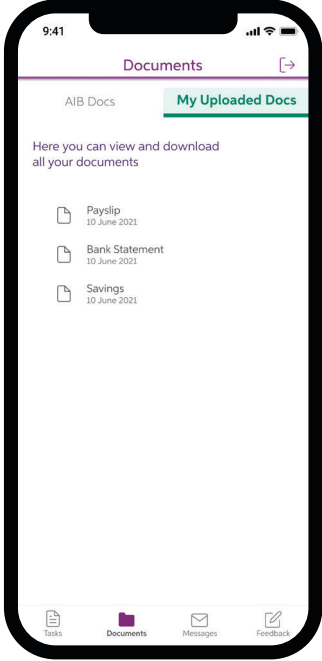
9:41

Documents

AIB Docs

My Uploaded Docs

Here you can view and download all your documents

Payslip
10 June 2021

Bank Statement
10 June 2021

Savings
10 June 2021

Tasks

Documents

Messages

Feedback